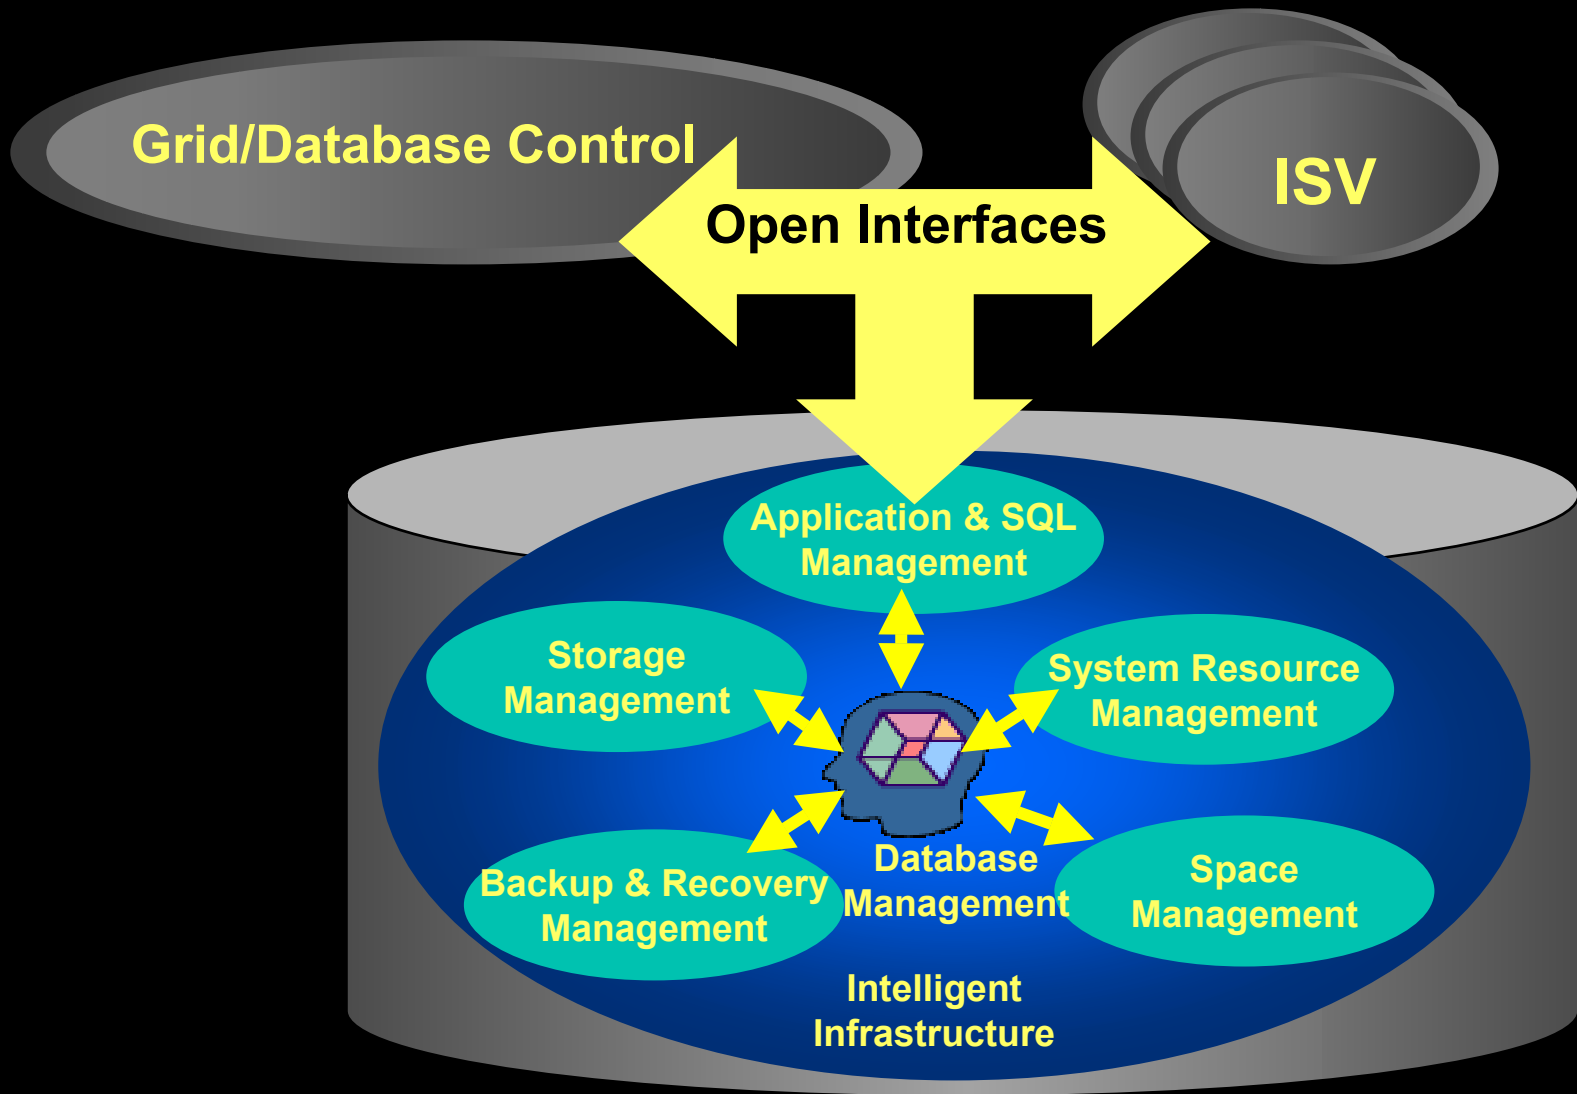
Grid/Database Control

ISV

Open Interfaces

Application & SQL Management

Storage Management

System Resource Management

Database Management

Backup & Recovery Management

Space Management

Intelligent Infrastructure